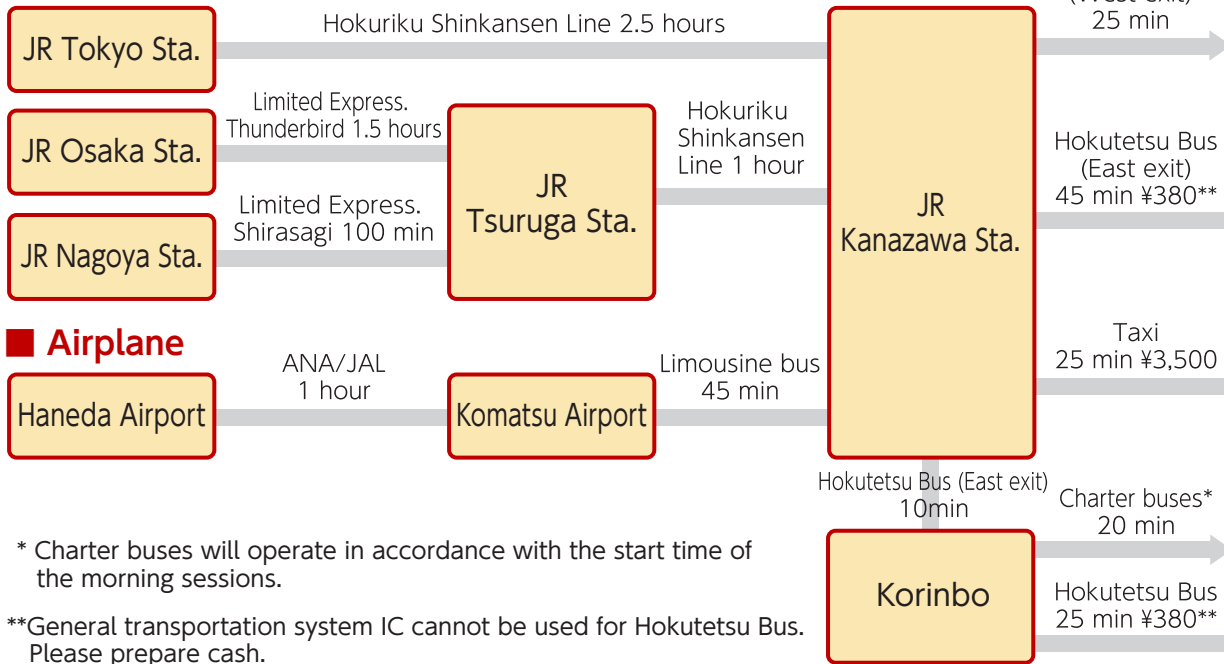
JR Tokyo Sta.

Hokuriku Shinkansen Line 2.5 hours

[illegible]
25 min

JR Osaka Sta.

Limited Express.
Thunderbird 1.5 hours

JR Nagoya Sta.

Limited Express.
Shirasagi 100 min

JR
Tsuruga Sta.

Hokuriku
Shinkansen
Line 1 hour

JR
Kanazawa Sta.

Hokutetsu Bus
(East exit)
45 min ¥380**

■ Airplane

Taxi
25 min ¥3,500

Haneda Airport

ANA/JAL
1 hour

Komatsu Airport

Limousine bus
45 min

Hokutetsu Bus (East exit)
10min

Charter buses*
20 min

Korinbo

Hokutetsu Bus
25 min ¥380**

* Charter buses will operate in accordance with the start time of the morning sessions.

**General transportation system IC cannot be used for Hokutetsu Bus. Please prepare cash.